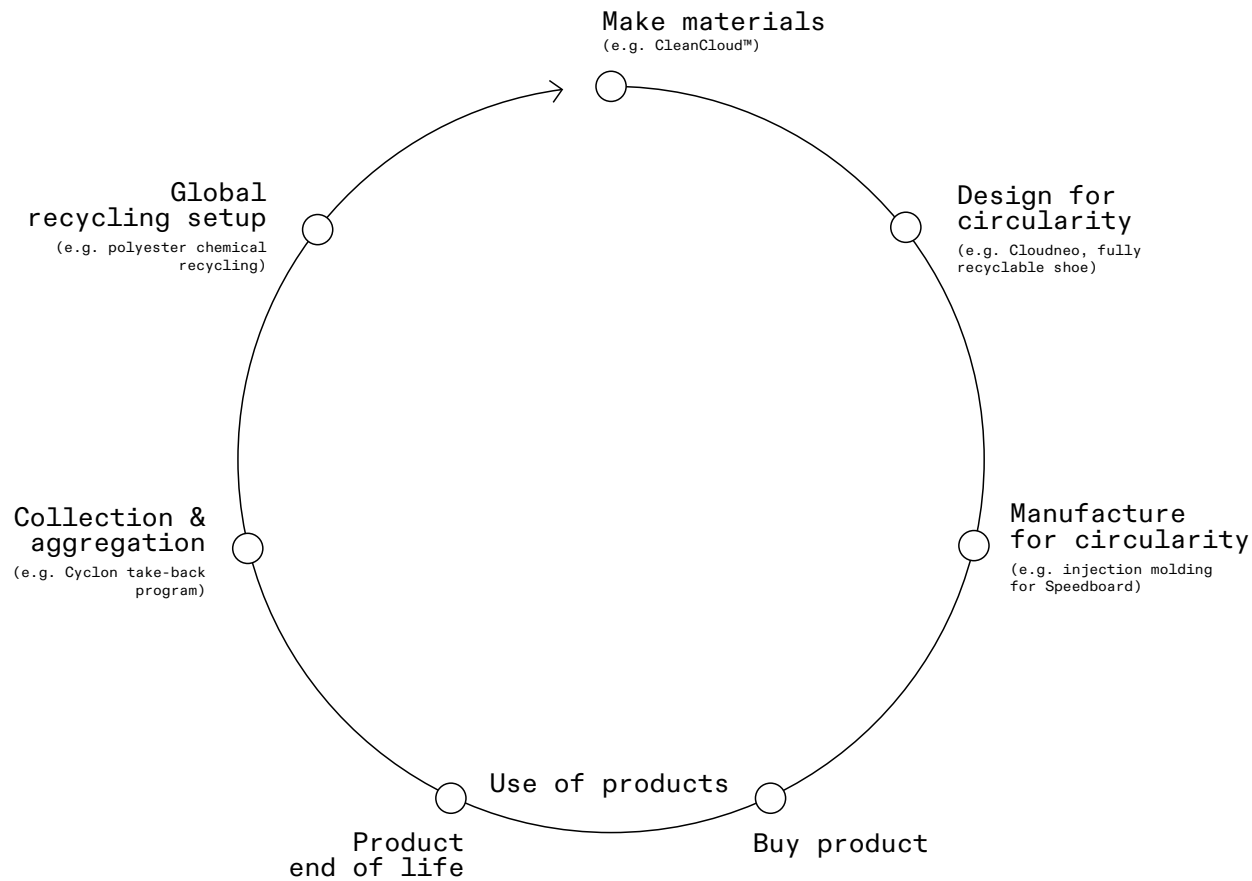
Make materials
(e.g. CleanCloud™)

Design for circularity
(e.g. Cloudneo, fully recyclable shoe)

Manufacture for circularity
(e.g. injection molding for Speedboard)

Buy product

Use of products

Product end of life

Collection & aggregation
(e.g. Cyclon take-back program)

Global recycling setup
(e.g. polyester chemical recycling)